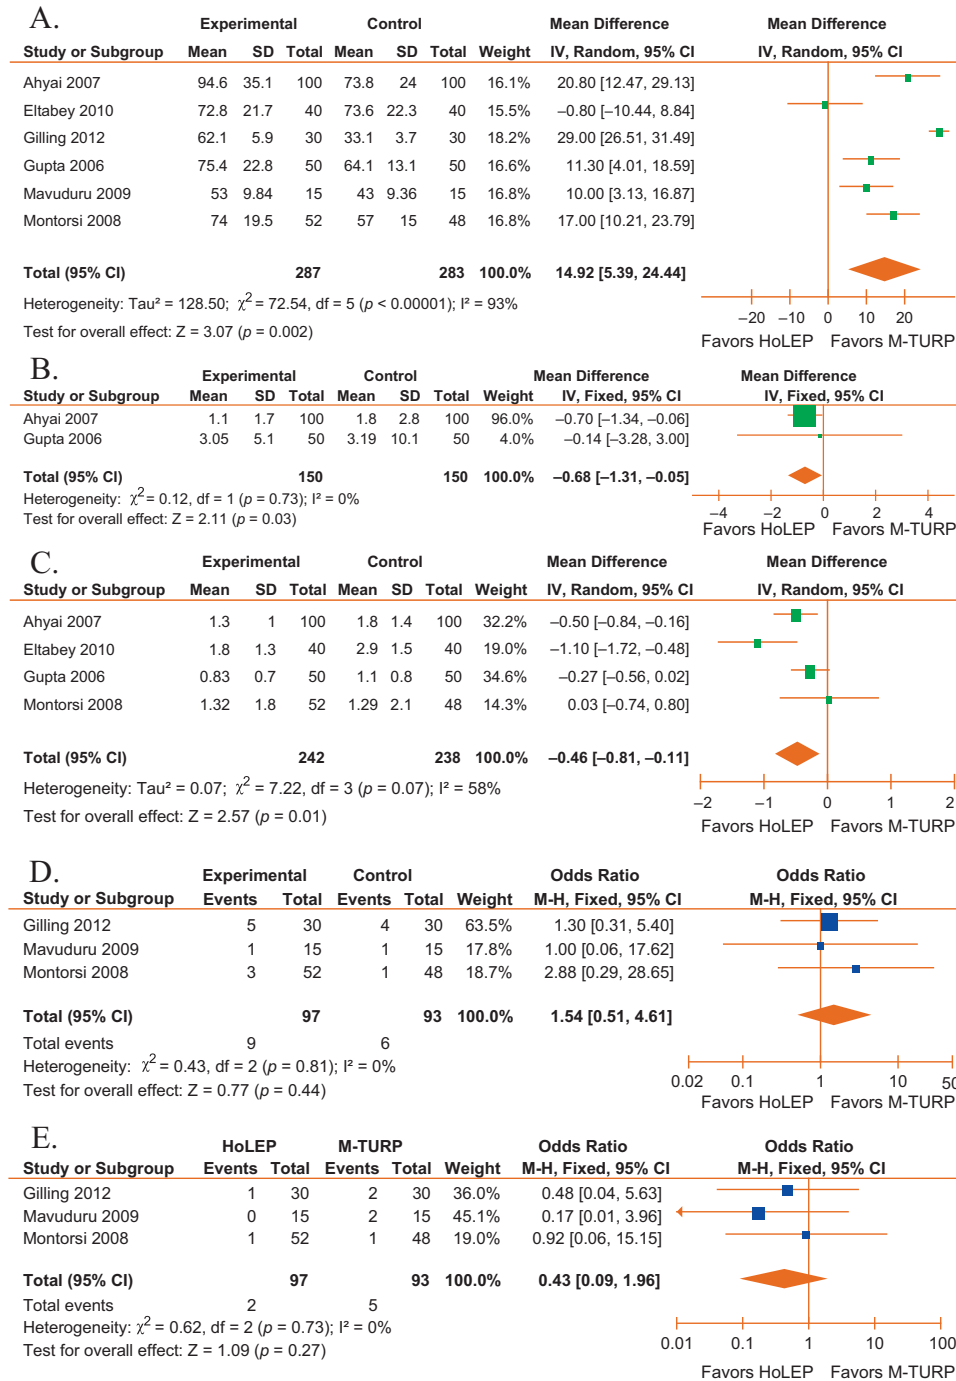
A.

| | Experimental | | | Control | | | | Mean Difference | Mean Difference |
|---|---|---|---|---|---|---|---|---|---|
| Study or Subgroup | Mean | SD | Total | Mean | SD | Total | Weight | IV, Random, 95% CI | IV, Random, 95% CI |
| Ahyai 2007 | 94.6 | 35.1 | 100 | 73.8 | 24 | 100 | 16.1% | 20.80 [12.47, 29.13] | |
| Eltabey 2010 | 72.8 | 21.7 | 40 | 73.6 | 22.3 | 40 | 15.5% | −0.80 [−10.44, 8.84] | |
| Gilling 2012 | 62.1 | 5.9 | 30 | 33.1 | 3.7 | 30 | 18.2% | 29.00 [26.51, 31.49] | |
| Gupta 2006 | 75.4 | 22.8 | 50 | 64.1 | 13.1 | 50 | 16.6% | 11.30 [4.01, 18.59] | |
| Mavuduru 2009 | 53 | 9.84 | 15 | 43 | 9.36 | 15 | 16.8% | 10.00 [3.13, 16.87] | |
| Montorsi 2008 | 74 | 19.5 | 52 | 57 | 15 | 48 | 16.8% | 17.00 [10.21, 23.79] | |
| Total (95% CI) | | | 287 | | | 283 | 100.0% | 14.92 [5.39, 24.44] | |

Heterogeneity: Tau² = 128.50; $\chi^2$ = 72.54, df = 5 (p < 0.00001); I² = 93%
Test for overall effect: Z = 3.07 (p = 0.002)

−20 −10 0 10 20
Favors HoLEP Favors M-TURP

B.

| | Experimental | | | Control | | | | Mean Difference | Mean Difference |
|---|---|---|---|---|---|---|---|---|---|
| Study or Subgroup | Mean | SD | Total | Mean | SD | Total | Weight | IV, Fixed, 95% CI | IV, Fixed, 95% CI |
| Ahyai 2007 | 1.1 | 1.7 | 100 | 1.8 | 2.8 | 100 | 96.0% | −0.70 [−1.34, −0.06] | |
| Gupta 2006 | 3.05 | 5.1 | 50 | 3.19 | 10.1 | 50 | 4.0% | −0.14 [−3.28, 3.00] | |
| Total (95% CI) | | | 150 | | | 150 | 100.0% | −0.68 [−1.31, −0.05] | |

Heterogeneity: $\chi^2$ = 0.12, df = 1 (p = 0.73); I² = 0%
Test for overall effect: Z = 2.11 (p = 0.03)

−4 −2 0 2 4
Favors HoLEP Favors M-TURP

C.

| | Experimental | | | Control | | | | Mean Difference | Mean Difference |
|---|---|---|---|---|---|---|---|---|---|
| Study or Subgroup | Mean | SD | Total | Mean | SD | Total | Weight | IV, Random, 95% CI | IV, Random, 95% CI |
| Ahyai 2007 | 1.3 | 1 | 100 | 1.8 | 1.4 | 100 | 32.2% | −0.50 [−0.84, −0.16] | |
| Eltabey 2010 | 1.8 | 1.3 | 40 | 2.9 | 1.5 | 40 | 19.0% | −1.10 [−1.72, −0.48] | |
| Gupta 2006 | 0.83 | 0.7 | 50 | 1.1 | 0.8 | 50 | 34.6% | −0.27 [−0.56, 0.02] | |
| Montorsi 2008 | 1.32 | 1.8 | 52 | 1.29 | 2.1 | 48 | 14.3% | 0.03 [−0.74, 0.80] | |
| Total (95% CI) | | | 242 | | | 238 | 100.0% | −0.46 [−0.81, −0.11] | |

Heterogeneity: Tau² = 0.07; $\chi^2$ = 7.22, df = 3 (p = 0.07); I² = 58%
Test for overall effect: Z = 2.57 (p = 0.01)

−2 −1 0 1 2
Favors HoLEP Favors M-TURP

D.

| | Experimental | | Control | | | Odds Ratio | Odds Ratio |
|---|---|---|---|---|---|---|---|
| Study or Subgroup | Events | Total | Events | Total | Weight | M-H, Fixed, 95% CI | M-H, Fixed, 95% CI |
| Gilling 2012 | 5 | 30 | 4 | 30 | 63.5% | 1.30 [0.31, 5.40] | |
| Mavuduru 2009 | 1 | 15 | 1 | 15 | 17.8% | 1.00 [0.06, 17.62] | |
| Montorsi 2008 | 3 | 52 | 1 | 48 | 18.7% | 2.88 [0.29, 28.65] | |
| Total (95% CI) | | 97 | | 93 | 100.0% | 1.54 [0.51, 4.61] | |
| Total events | 9 | | 6 | | | | |

Heterogeneity: $\chi^2$ = 0.43, df = 2 (p = 0.81); I² = 0%
Test for overall effect: Z = 0.77 (p = 0.44)

0.02 0.1 1 10 5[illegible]
Favors HoLEP Favors M-TURP

E.

| | HoLEP | | M-TURP | | | Odds Ratio | Odds Ratio |
|---|---|---|---|---|---|---|---|
| Study or Subgroup | Events | Total | Events | Total | Weight | M-H, Fixed, 95% CI | M-H, Fixed, 95% CI |
| Gilling 2012 | 1 | 30 | 2 | 30 | 36.0% | 0.48 [0.04, 5.63] | |
| Mavuduru 2009 | 0 | 15 | 2 | 15 | 45.1% | 0.17 [0.01, 3.96] | |
| Montorsi 2008 | 1 | 52 | 1 | 48 | 19.0% | 0.92 [0.06, 15.15] | |
| Total (95% CI) | | 97 | | 93 | 100.0% | 0.43 [0.09, 1.96] | |
| Total events | 2 | | 5 | | | | |

Heterogeneity: $\chi^2$ = 0.62, df = 2 (p = 0.73); I² = 0%
Test for overall effect: Z = 1.09 (p = 0.27)

0.01 0.1 1 10 100
Favors HoLEP Favors M-TURP